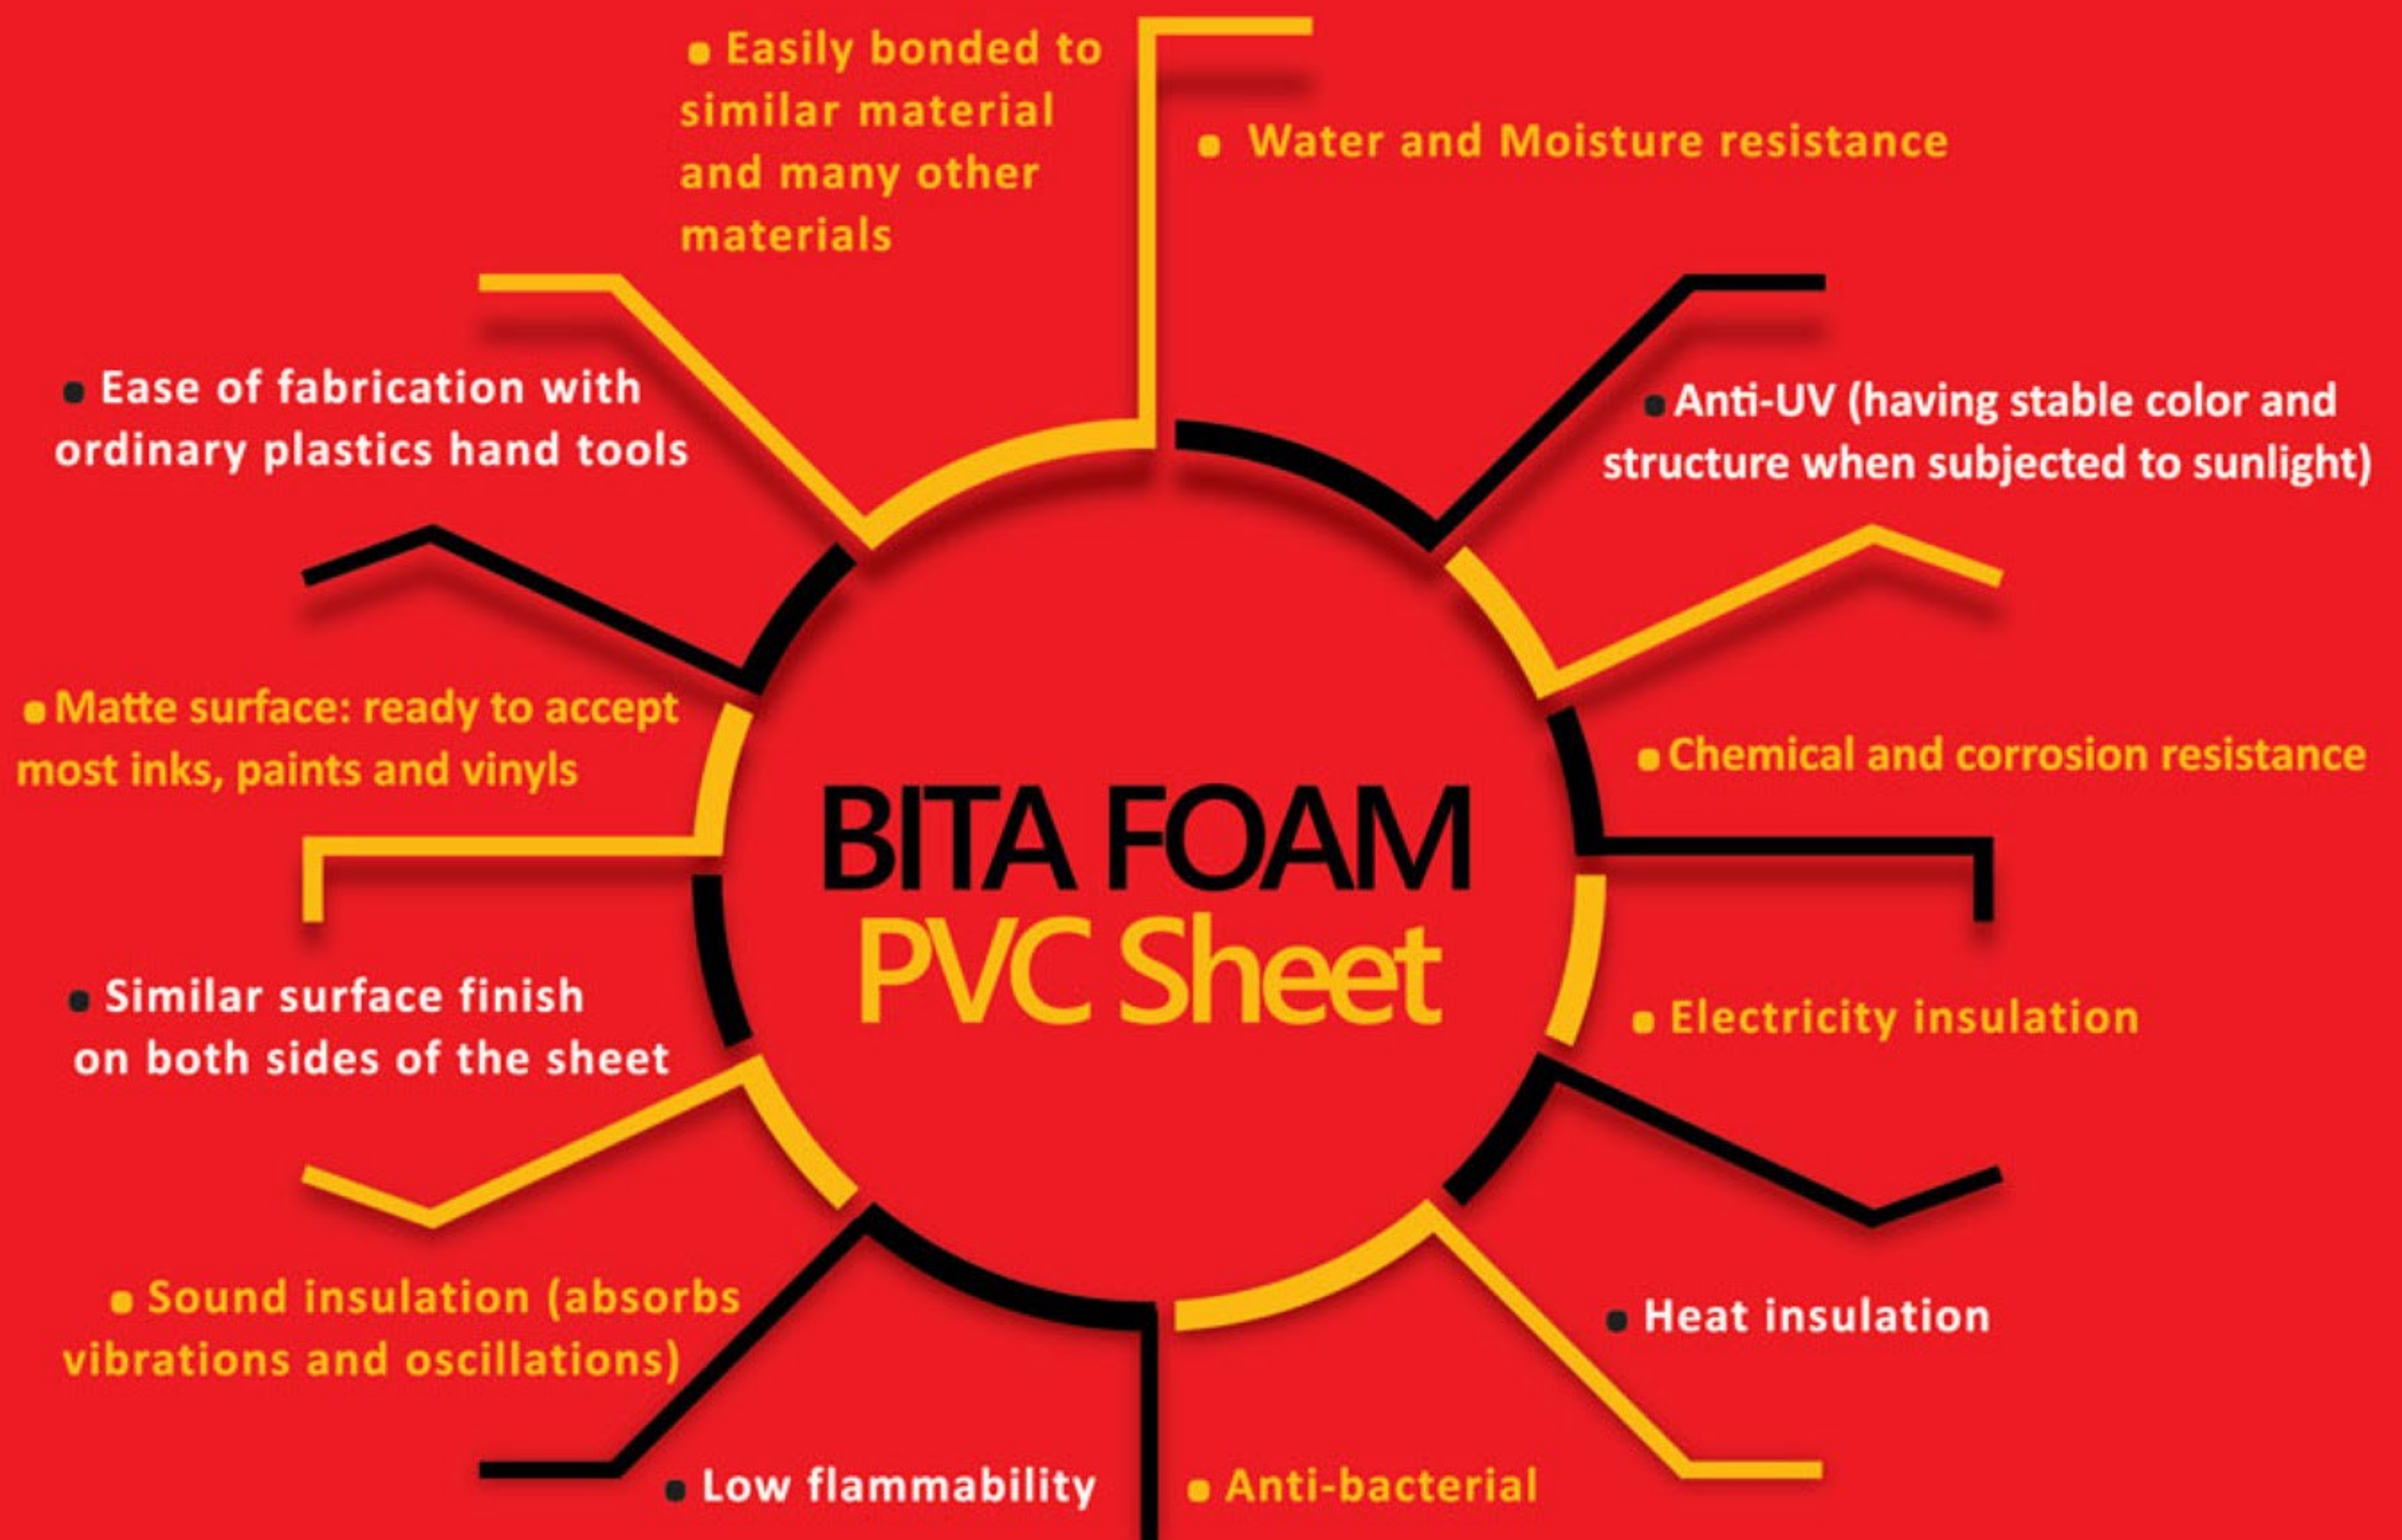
BITA FOAM
PVC Sheet

• Easily bonded to similar material and many other materials

• Water and Moisture resistance

• Ease of fabrication with ordinary plastics hand tools

• Anti-UV (having stable color and structure when subjected to sunlight)

• Matte surface: ready to accept most inks, paints and vinyls

• Chemical and corrosion resistance

• Similar surface finish on both sides of the sheet

• Electricity insulation

• Sound insulation (absorbs vibrations and oscillations)

• Heat insulation

• Low flammability

• Anti-bacterial